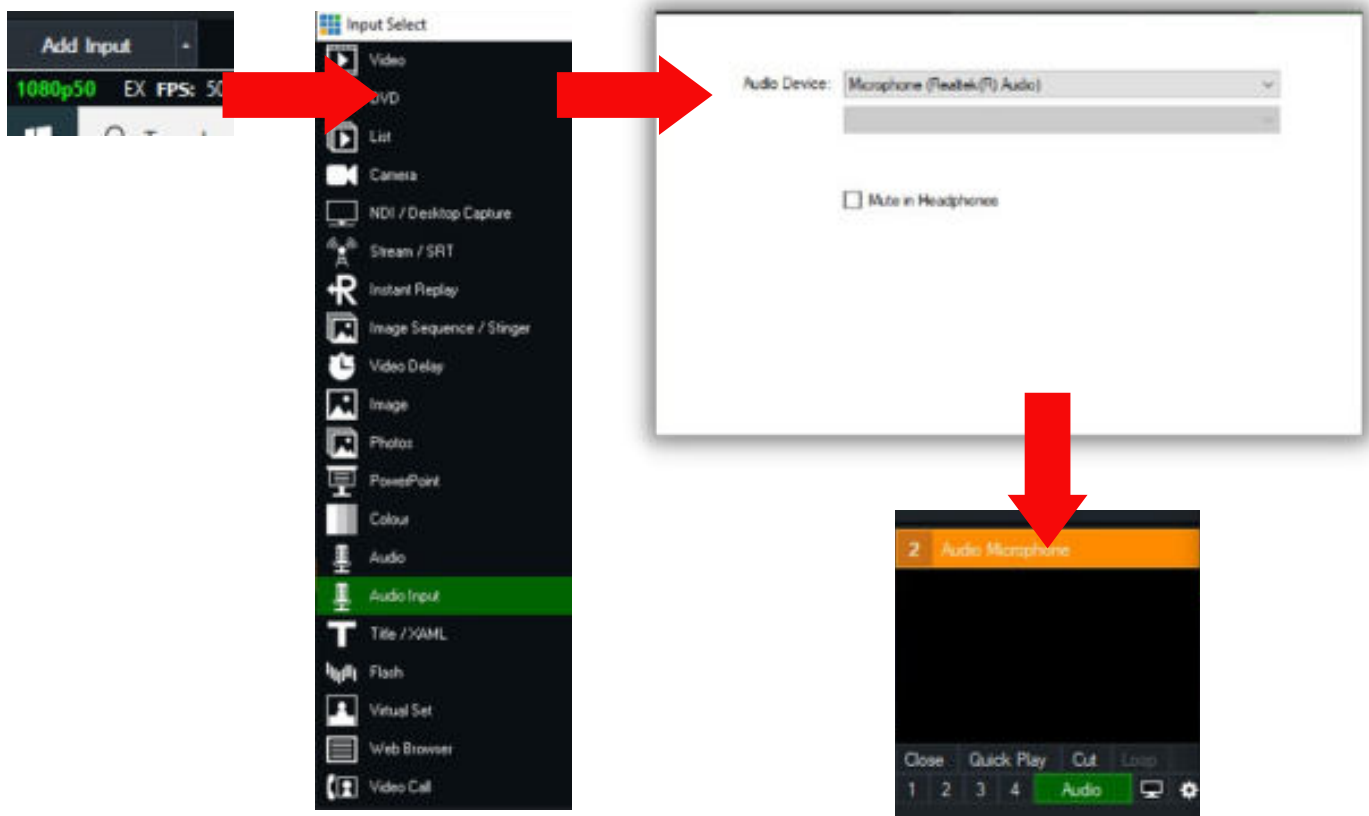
Add Input

1080p50 EX FPS: 50

Input Select

Video

DVD

List

Camera

NDI / Desktop Capture

Stream / SRT

Instant Replay

Image Sequence / Stinger

Video Delay

Image

Photos

PowerPoint

Colour

Audio

Audio Input

Title / XAML

Flash

Virtual Set

Web Browser

Video Call

Audio Device: Microphone (Realtek(R) Audio)

Mute in Headphones

2 Audio Microphone

Close Quick Play Cut Loop

1 2 3 4 Audio